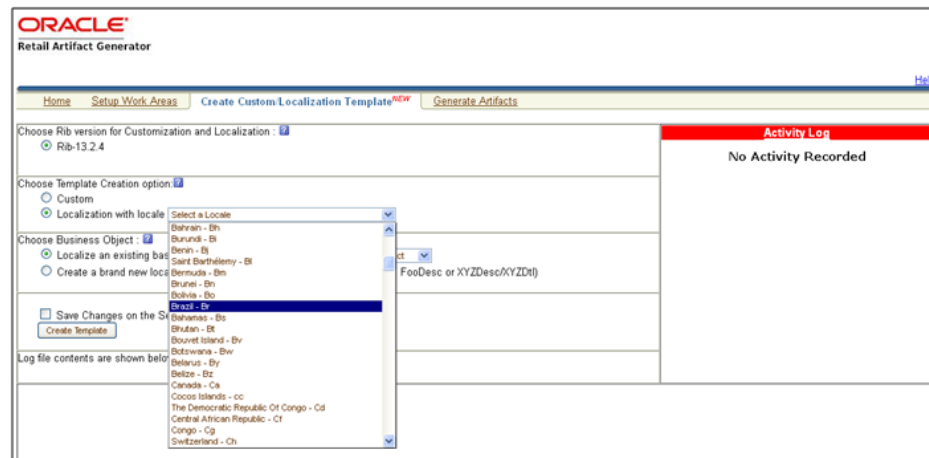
ORACLE
Retail Artifact Generator

Hel

Home | Setup Work Areas | Create Custom/Localization Template NEW | Generate Artifacts

Choose Rib version for Customization and Localization :
Rib-13.2.4

Choose Template Creation option:
Custom
Localization with locale Select a Locale

Choose Business Object :
Localize an existing bas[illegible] ct
Create a brand new loca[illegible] FooDesc or XYZDesc/XYZDtl)

Save Changes on the Se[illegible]
Create Template

Log file contents are shown belo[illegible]

Bahrain - Bh
Burundi - Bi
Benin - Bj
Saint Barthélemy - Bl
Bermuda - Bm
Brunei - Bn
Bolivia - Bo
Brazil - Br
Bahamas - Bs
Bhutan - Bt
Bouvet Island - Bv
Botswana - Bw
Belarus - By
Belize - Bz
Canada - Ca
Cocos Islands - cc
The Democratic Republic Of Congo - Cd
Central African Republic - Cf
Congo - Cg
Switzerland - Ch

Activity Log
No Activity Recorded